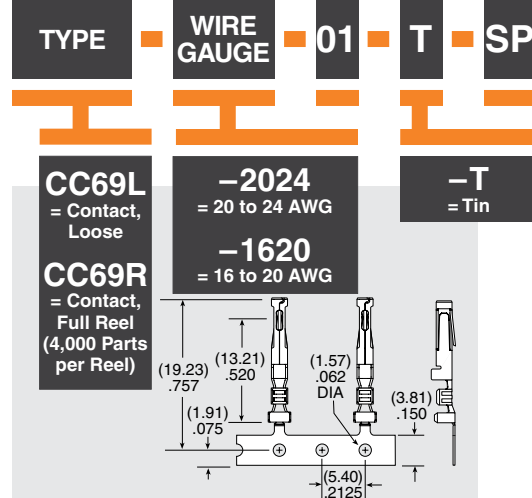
TYPE - WIRE GAUGE - 01 - T - SP

CC69L
= Contact, Loose

CC69R
= Contact, Full Reel (4,000 Parts per Reel)

–2024
= 20 to 24 AWG

–1620
= 16 to 20 AWG

–T
= Tin

(19.23) .757

(13.21) .520

(1.57) .062 DIA

(1.91) .075

(3.81) .150

(5.40) .2125